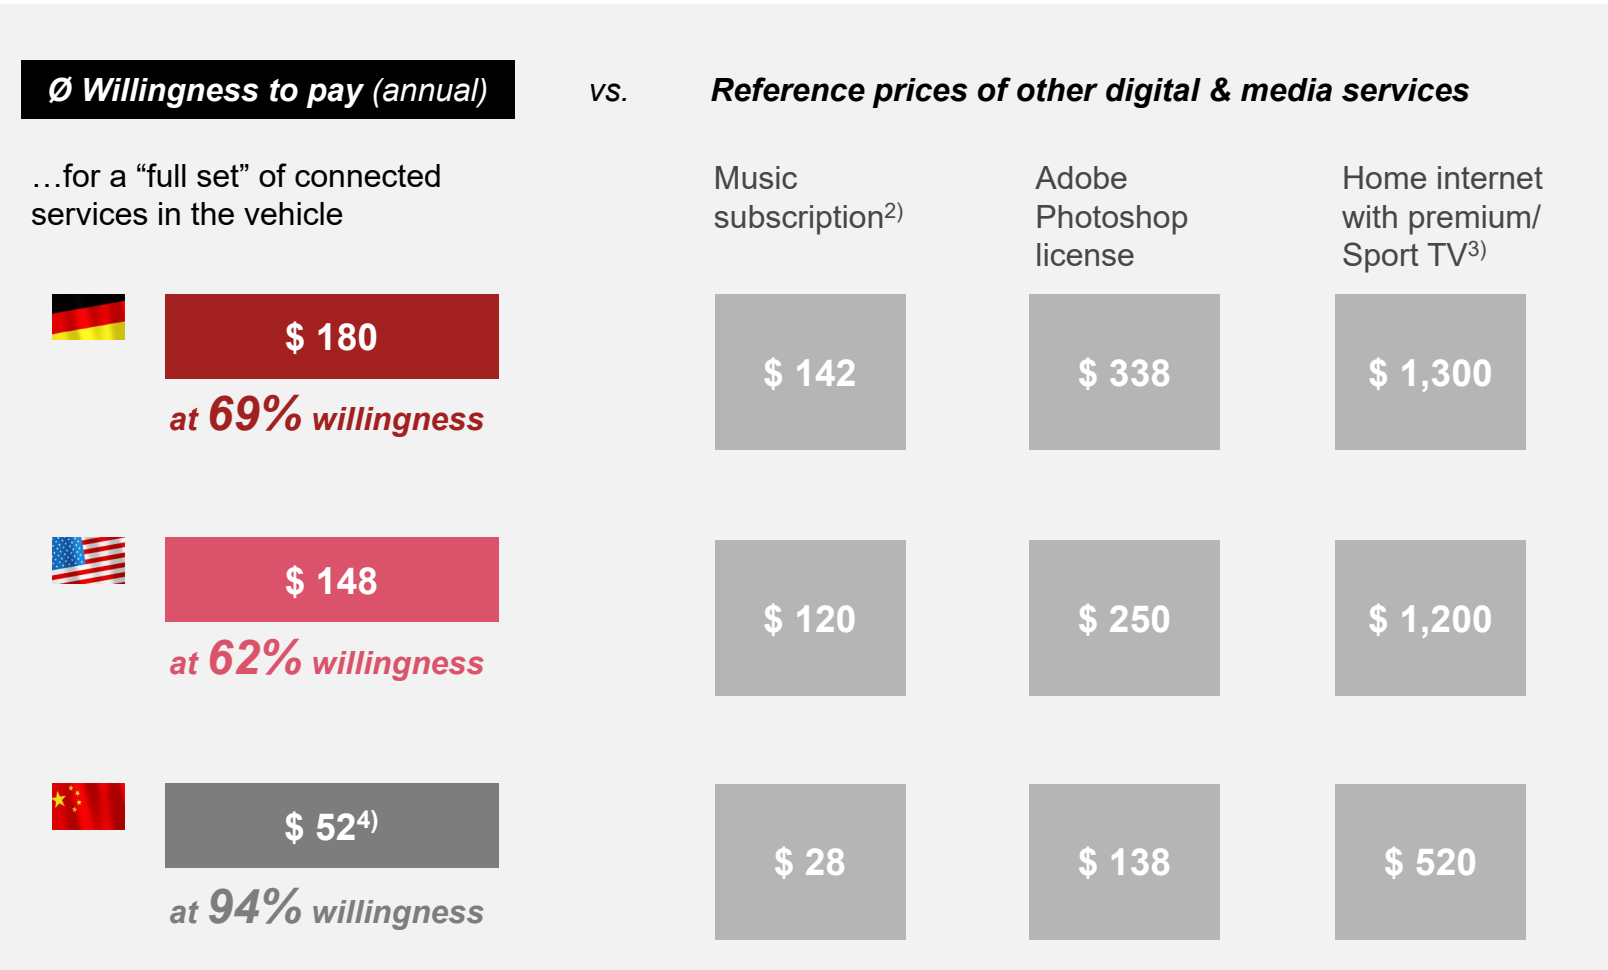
Ø Willingness to pay (annual)

vs.

Reference prices of other digital & media services

…for a “full set” of connected services in the vehicle

Music subscription$^{2)}$

Adobe Photoshop license

Home internet with premium/ Sport TV$^{3)}$

$ 180
at 69% willingness

$ 142

$ 338

$ 1,300

$ 148
at 62% willingness

$ 120

$ 250

$ 1,200

$ 52$^{4)}$
at 94% willingness

$ 28

$ 138

$ 520